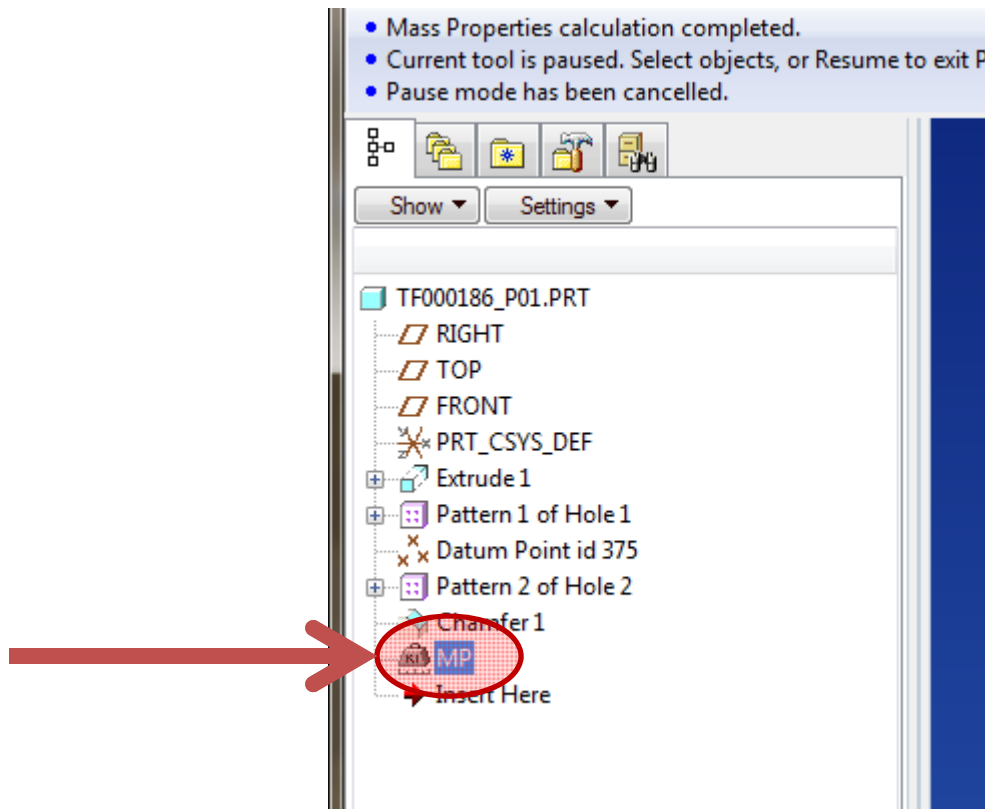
• Mass Properties calculation completed.
• Current tool is paused. Select objects, or Resume to exit P
• Pause mode has been cancelled.

Show ▾ Settings ▾

TF000186_P01.PRT
RIGHT
TOP
FRONT
PRT_CSYS_DEF
Extrude 1
Pattern 1 of Hole 1
Datum Point id 375
Pattern 2 of Hole 2
Chamfer 1
KI MP
Insert Here